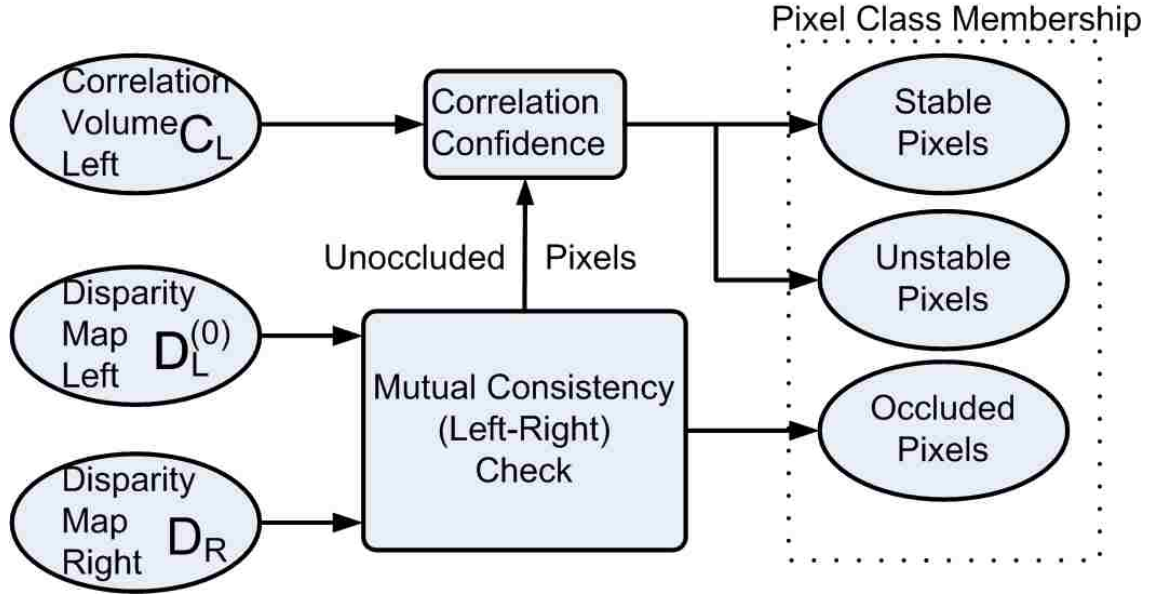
Pixel Class Membership

Correlation Volume Left $C_L$

Correlation Confidence

Stable Pixels

Unoccluded Pixels

Unstable Pixels

Disparity Map Left $D_L^{(0)}$

Mutual Consistency (Left-Right) Check

Occluded Pixels

Disparity Map Right $D_R$